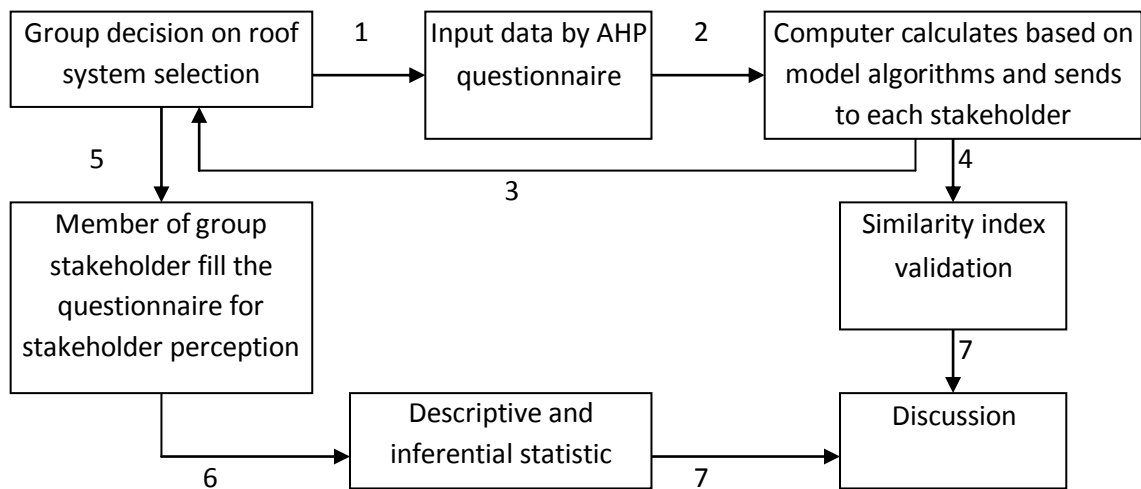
Group decision on roof system selection

1

Input data by AHP questionnaire

2

Computer calculates based on model algorithms and sends to each stakeholder

5

4

3

Member of group stakeholder fill the questionnaire for stakeholder perception

Similarity index validation

7

Descriptive and inferential statistic

Discussion

6

7